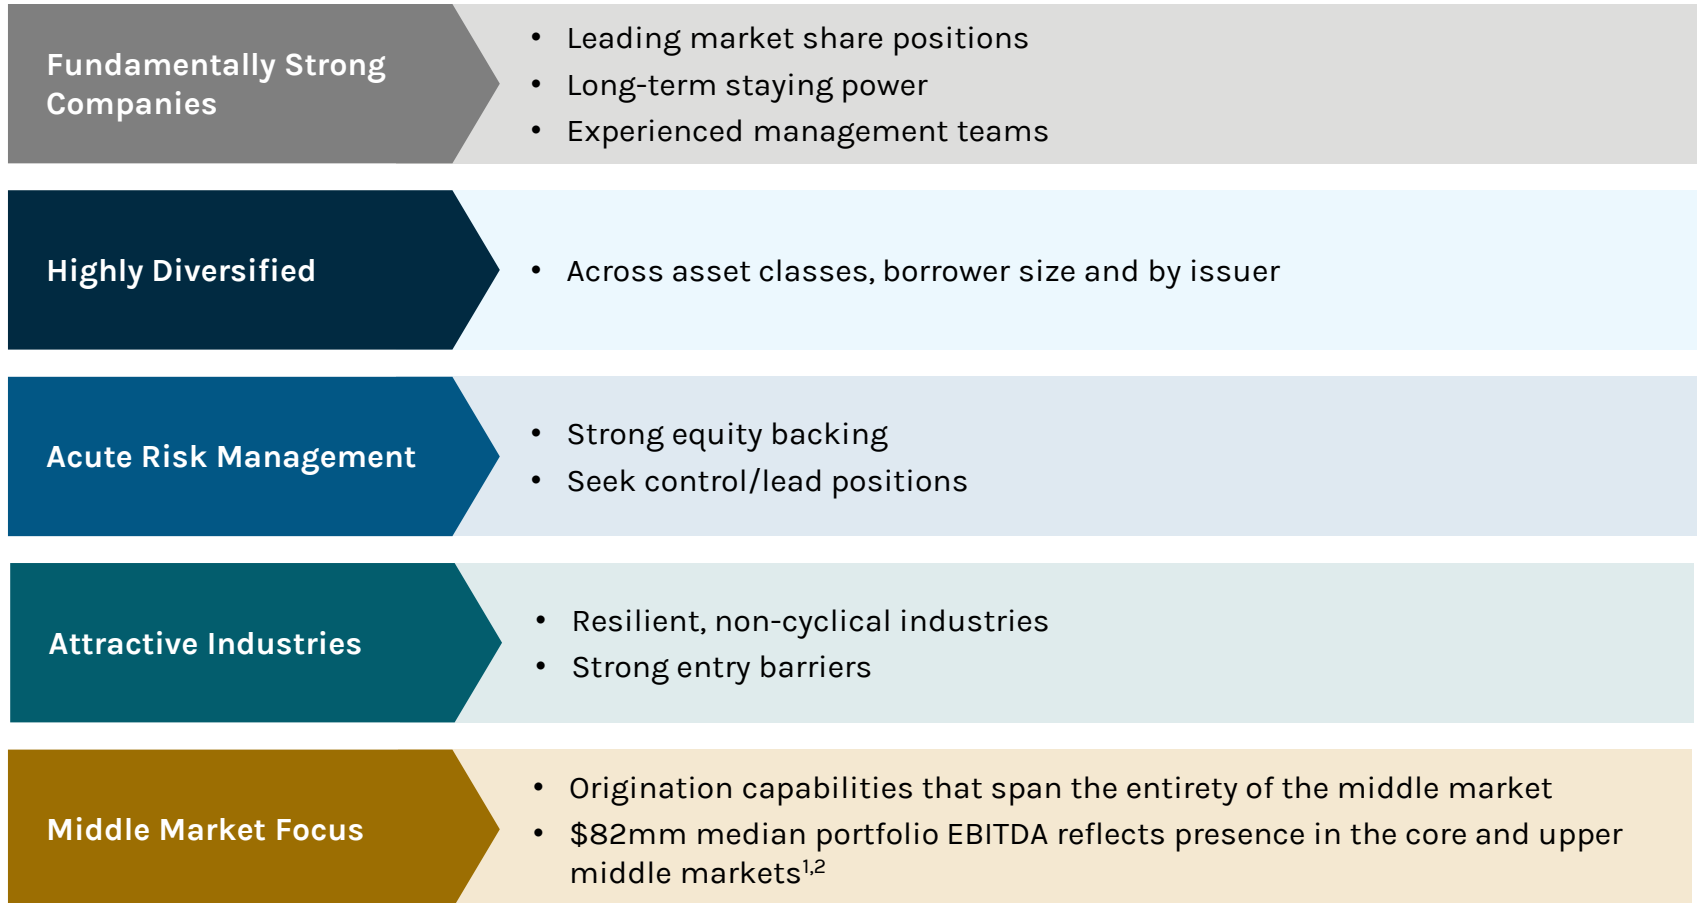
Fundamentally Strong Companies

- Leading market share positions
- Long-term staying power
- Experienced management teams

Highly Diversified

- Across asset classes, borrower size and by issuer

Acute Risk Management

- Strong equity backing
- Seek control/lead positions

Attractive Industries

- Resilient, non-cyclical industries
- Strong entry barriers

Middle Market Focus

- Origination capabilities that span the entirety of the middle market
- \$82mm median portfolio EBITDA reflects presence in the core and upper middle markets$^{1,2}$